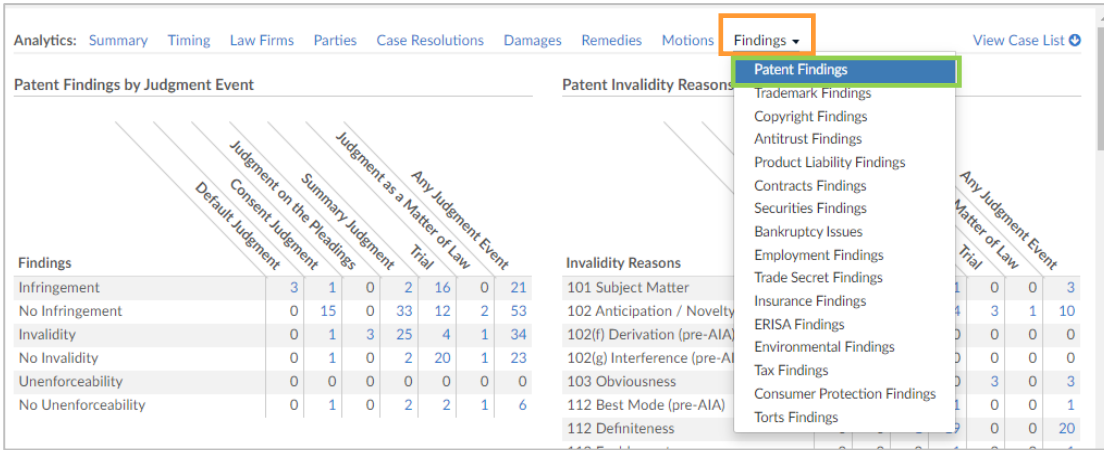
Analytics: Summary Timing Law Firms Parties Case Resolutions Damages Remedies Motions Findings View Case List

Patent Findings by Judgment Event

| Findings | Default Judgment | Consent Judgment | Judgment on the Pleadings | Summary Judgment | Trial | Judgment as a Matter of Law | Any Judgment Event |
|---|---|---|---|---|---|---|---|
| Infringement | 3 | 1 | 0 | 2 | 16 | 0 | 21 |
| No Infringement | 0 | 15 | 0 | 33 | 12 | 2 | 53 |
| Invalidity | 0 | 1 | 3 | 25 | 4 | 1 | 34 |
| No Invalidity | 0 | 1 | 0 | 2 | 20 | 1 | 23 |
| Unenforceability | 0 | 0 | 0 | 0 | 0 | 0 | 0 |
| No Unenforceability | 0 | 1 | 0 | 2 | 2 | 1 | 6 |

Patent Invalidity Reasons

Trial
Matter of Law
Any Judgment Event

| Invalidity Reasons | | | | |
|---|---|---|---|---|
| 101 Subject Matter | 1 | 0 | 0 | 3 |
| 102 Anticipation / Novelty | 4 | 3 | 1 | 10 |
| 102(f) Derivation (pre-AIA) | 0 | 0 | 0 | 0 |
| 102(g) Interference (pre-AI | 0 | 0 | 0 | 0 |
| 103 Obviousness | 0 | 3 | 0 | 3 |
| 112 Best Mode (pre-AIA) | 1 | 0 | 0 | 1 |
| 112 Definiteness | 9 | 0 | 0 | 20 |

Patent Findings
Trademark Findings
Copyright Findings
Antitrust Findings
Product Liability Findings
Contracts Findings
Securities Findings
Bankruptcy Issues
Employment Findings
Trade Secret Findings
Insurance Findings
ERISA Findings
Environmental Findings
Tax Findings
Consumer Protection Findings
Torts Findings